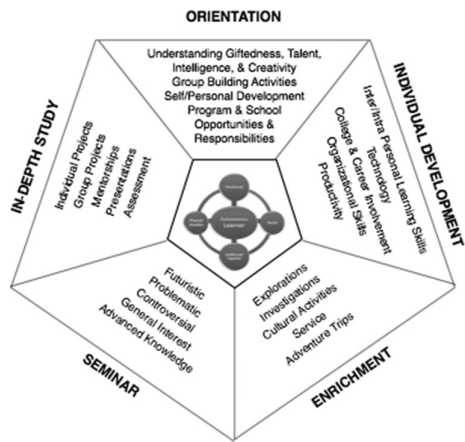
ORIENTATION

Understanding Giftedness, Talent, Intelligence, & Creativity
Group Building Activities
Self/Personal Development
Program & School Opportunities & Responsibilities

INDIVIDUAL DEVELOPMENT

Inter/Intra Personal Learning Skills
Technology
College & Career Involvement
Organizational Skills
Productivity

ENRICHMENT

Explorations
Investigations
Cultural Activities
Service
Adventure Trips

SEMINAR

Futuristic
Problematic
Controversial
General Interest
Advanced Knowledge

IN-DEPTH STUDY

Indvidual Projects
Group Projects
Mentorships
Presentations
Assessment

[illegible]